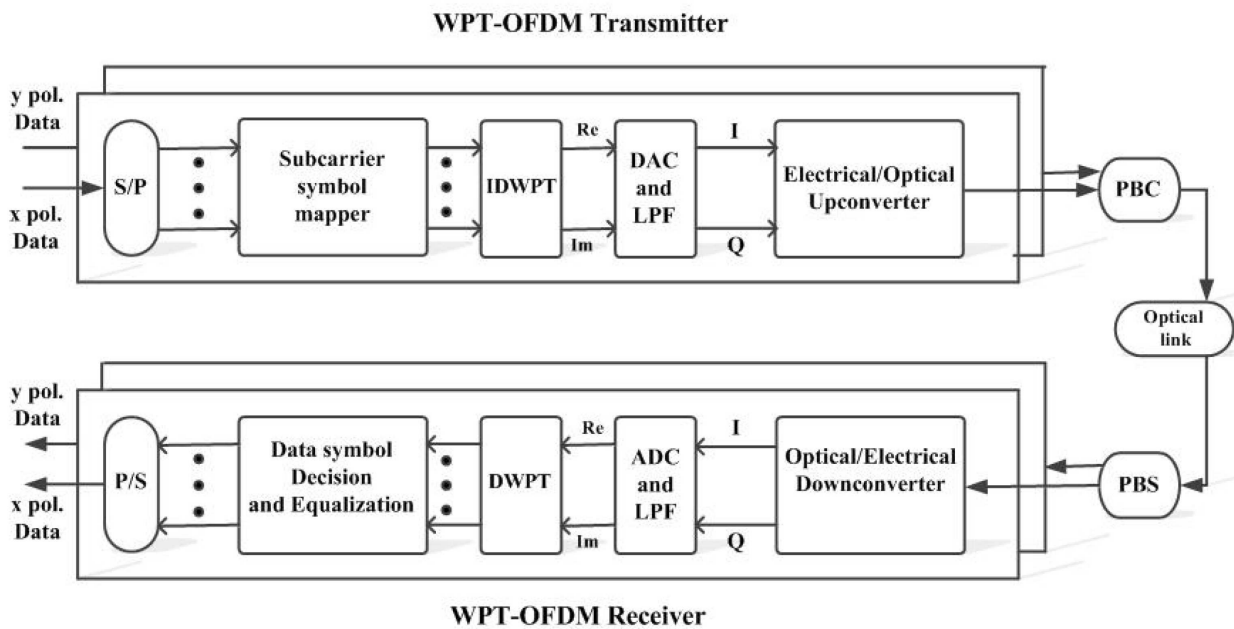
WPT-OFDM Transmitter

y pol. Data

x pol. Data

S/P

Subcarrier symbol mapper

IDWPT

Re

Im

DAC and LPF

I

Q

Electrical/Optical Upconverter

PBC

Optical link

y pol. Data

x pol. Data

P/S

Data symbol Decision and Equalization

DWPT

Re

Im

ADC and LPF

I

Q

Optical/Electrical Downconverter

PBS

WPT-OFDM Receiver